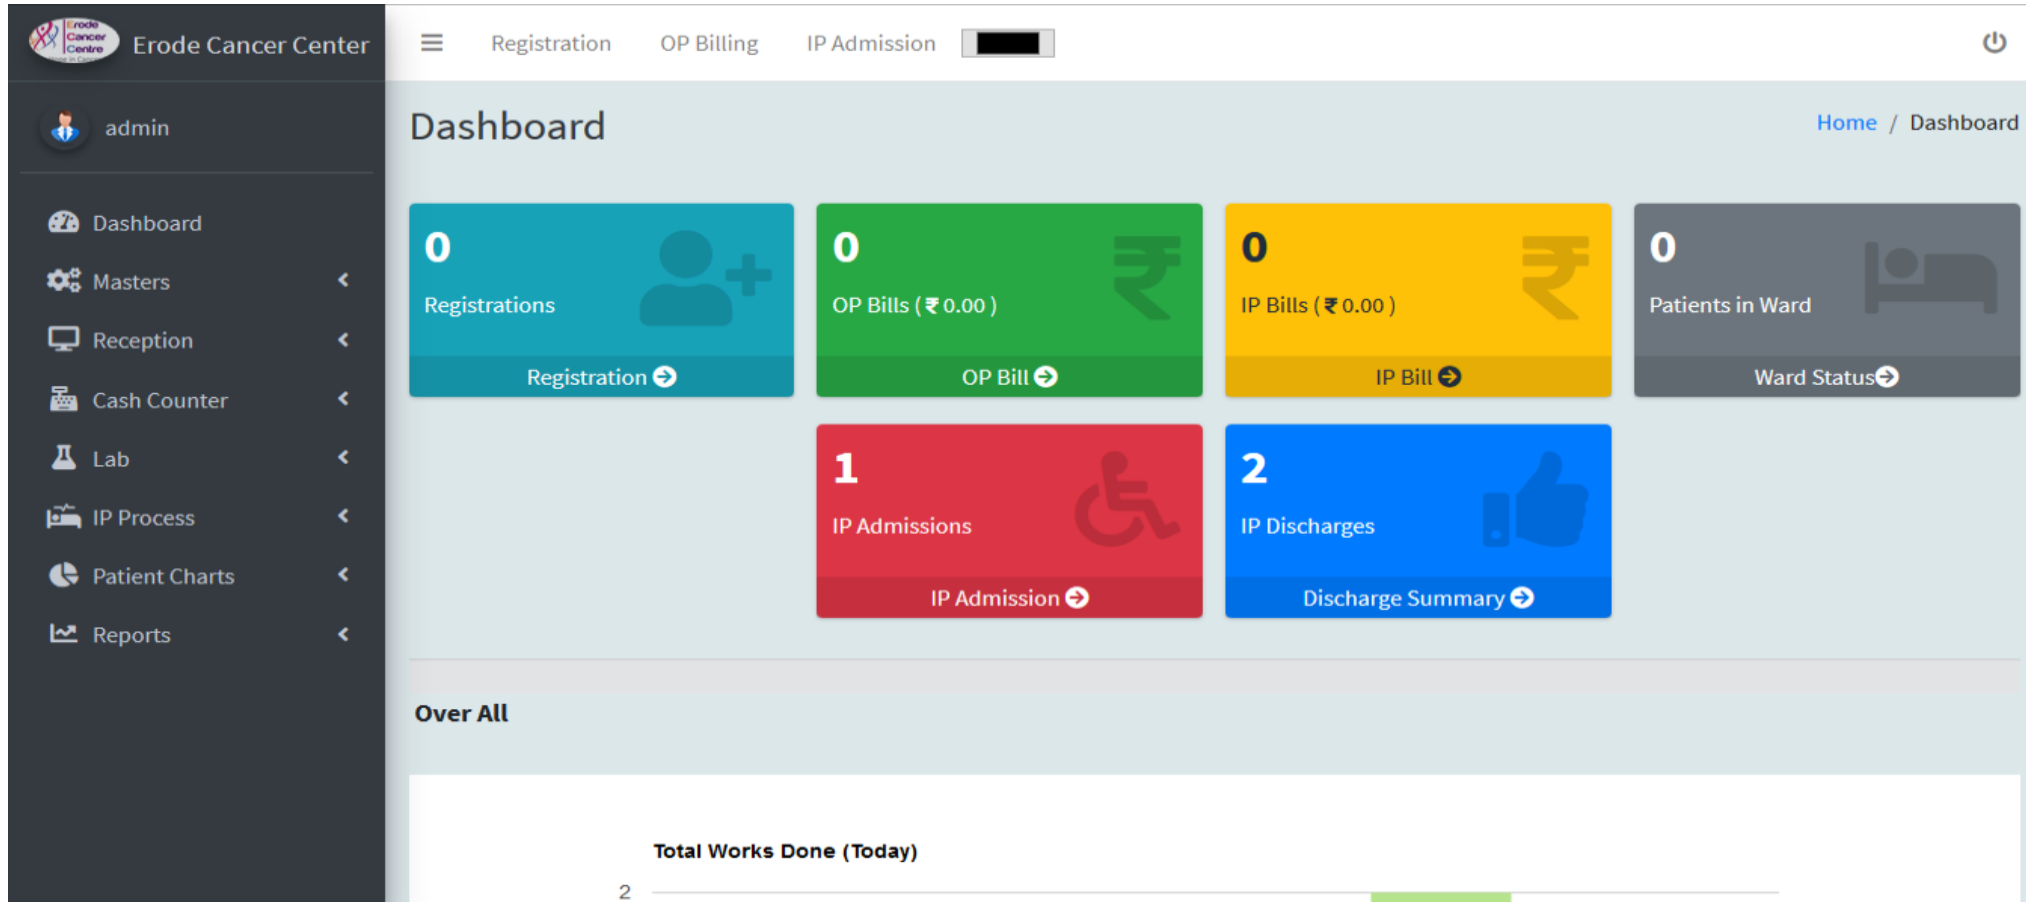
Erode Cancer Centre

Erode Cancer Center

admin

Dashboard

Masters

Reception

Cash Counter

Lab

IP Process

Patient Charts

Reports

Registration OP Billing IP Admission

Dashboard

Home / Dashboard

0
Registrations
Registration

0
OP Bills ( ₹ 0.00 )
OP Bill

0
IP Bills ( ₹ 0.00 )
IP Bill

0
Patients in Ward
Ward Status

1
IP Admissions
IP Admission

2
IP Discharges
Discharge Summary

Over All

Total Works Done (Today)

2